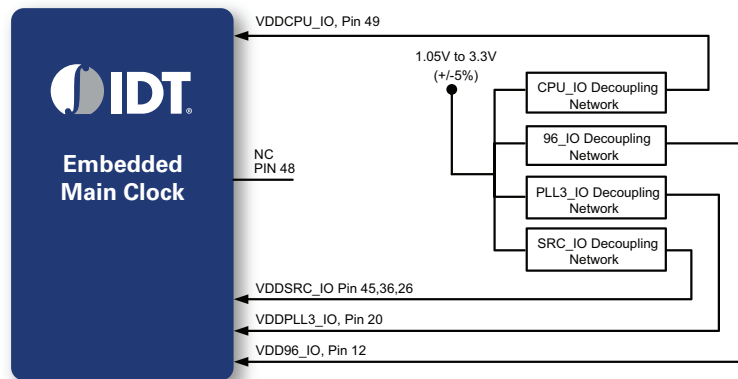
IDT

Embedded Main Clock

VDDCPU_IO, Pin 49

1.05V to 3.3V (+/-5%)

CPU_IO Decoupling Network

96_IO Decoupling Network

PLL3_IO Decoupling Network

SRC_IO Decoupling Network

NC PIN 48

VDDSRC_IO Pin 45,36,26

VDDPLL3_IO, Pin 20

VDD96_IO, Pin 12